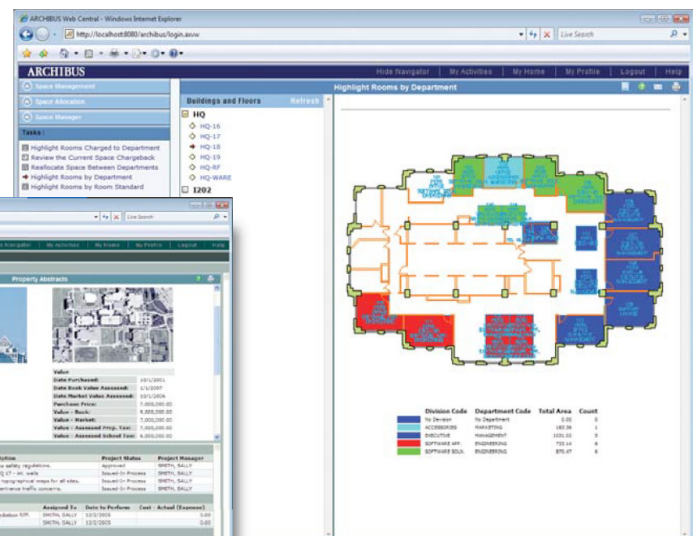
ARCHIBUS Web Central - Windows Internet Explorer

http://localhost:8080/archibus/login.axvw

Live Search

ARCHIBUS

Hide Navigator | My Activities | My Home | My Profile | Logout | Help

Space Management

Space Allocation

Space Manager

Tasks :

Highlight Rooms Charged to Department

Review the Current Space Chargeback

Reallocate Space Between Departments

Highlight Rooms by Department

Highlight Rooms by Room Standard

Buildings and Floors Refresh

HQ

HQ-16

HQ-17

HQ-18

HQ-19

HQ-RF

HQ-WARE

I202

Highlight Rooms by Department

| Division Code | Department Code | Total Area | Count |
|---|---|---|---|
| No Division | No Department | 0.00 | 0 |
| ACCESSORIES | MARKETING | 183.36 | 1 |
| EXECUTIVE | MANAGEMENT | 1021.02 | 5 |
| SOFTWARE APP. | ENGINEERING | 733.14 | 4 |
| SOFTWARE SOLN. | ENGINEERING | 870.47 | 6 |

Live Search

Navigator | My Activities | My Home | My Profile | Logout | Help

Property Abstracts

| Value | |
|---|---|
| Date Purchased: | 10/1/2001 |
| Date Book Value Assessed: | 1/1/2007 |
| Date Market Value Assessed: | 10/1/2006 |
| Purchase Price: | 7,000,000.00 |
| Value - Book: | 6,800,000.00 |
| Value - Market: | 7,000,000.00 |
| Value - Assessed Prop. Tax: | 7,000,000.00 |
| Value - Assessed School Tax: | 6,000,000.00 |

| ption | Project Status | Project Manager |
|---|---|---|
| safety regulations. | Approved | SMITH, SALLY |
| g LT - int. walls. | Issued-In Process | SMITH, SALLY |
| topographical maps for all sites. | Issued-In Process | SMITH, SALLY |
| entrance traffic concerns. | Issued-In Process | SMITH, SALLY |

| | Assigned To | Date to Perform | Cost - Actual (Expense) |
|---|---|---|---|
| ration f/P. | SMITH, SALLY | 12/2/2005 | 0.00 |
| | SMITH, SALLY | 12/2/2005 | 0.00 |